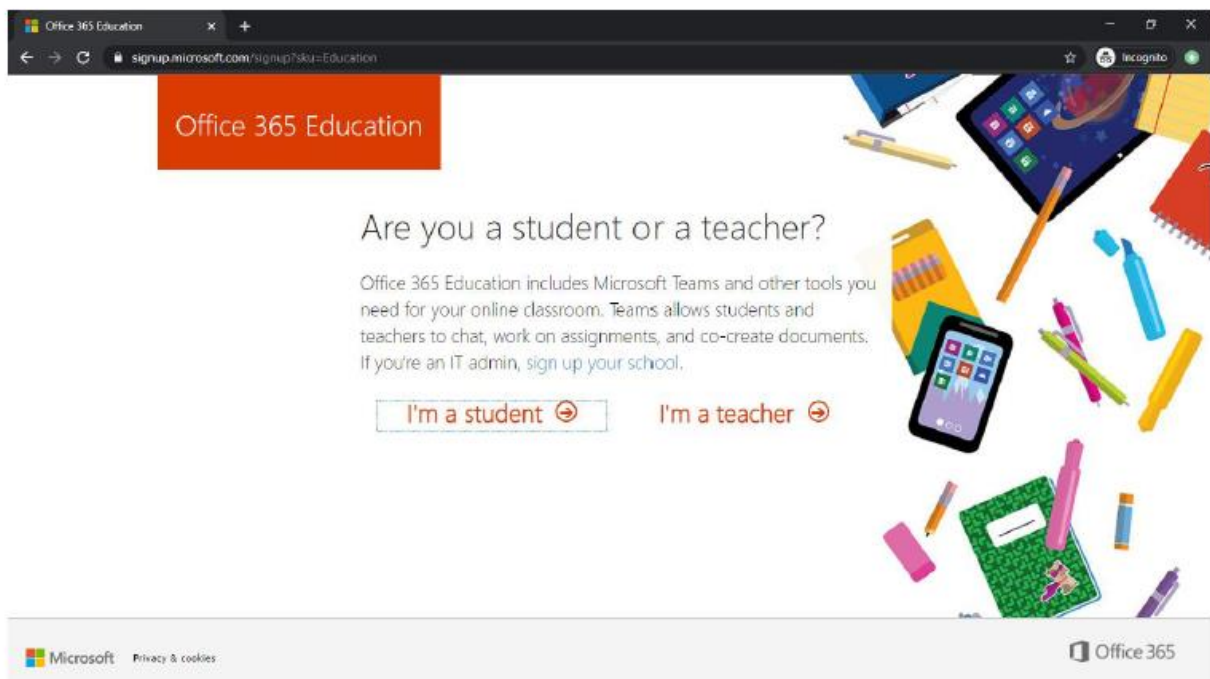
Office 365 Education ×
signup.microsoft.com/signup?sku=Education
Incognito

Office 365 Education

Are you a student or a teacher?

Office 365 Education includes Microsoft Teams and other tools you need for your online classroom. Teams allows students and teachers to chat, work on assignments, and co-create documents. If you're an IT admin, sign up your school.

I'm a student ⊝ I'm a teacher ⊝

Microsoft Privacy & cookies

Office 365